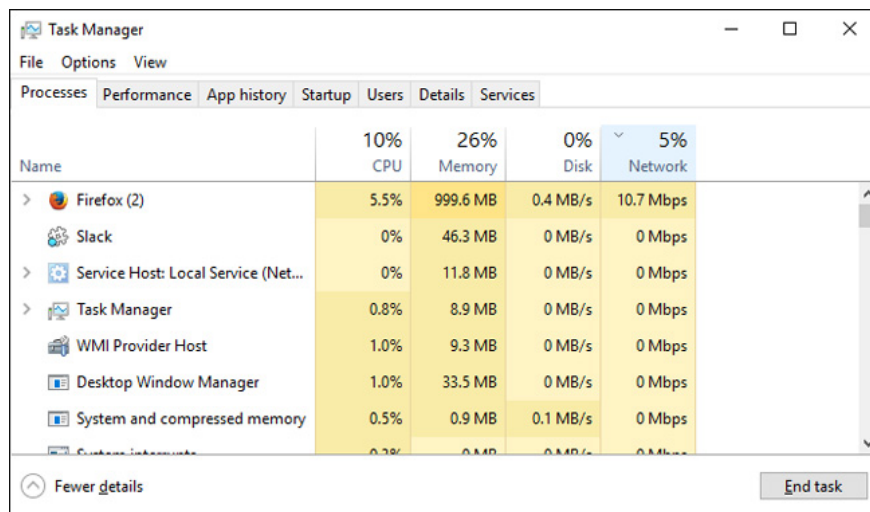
Task Manager

File Options View

Processes Performance App history Startup Users Details Services

| Name | 10% CPU | 26% Memory | 0% Disk | 5% Network |
|---|---|---|---|---|
| Firefox (2) | 5.5% | 999.6 MB | 0.4 MB/s | 10.7 Mbps |
| Slack | 0% | 46.3 MB | 0 MB/s | 0 Mbps |
| Service Host: Local Service (Net... | 0% | 11.8 MB | 0 MB/s | 0 Mbps |
| Task Manager | 0.8% | 8.9 MB | 0 MB/s | 0 Mbps |
| WMI Provider Host | 1.0% | 9.3 MB | 0 MB/s | 0 Mbps |
| Desktop Window Manager | 1.0% | 33.5 MB | 0 MB/s | 0 Mbps |
| System and compressed memory | 0.5% | 0.9 MB | 0.1 MB/s | 0 Mbps |
| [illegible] | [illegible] | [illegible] | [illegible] | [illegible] |

Fewer details

End task